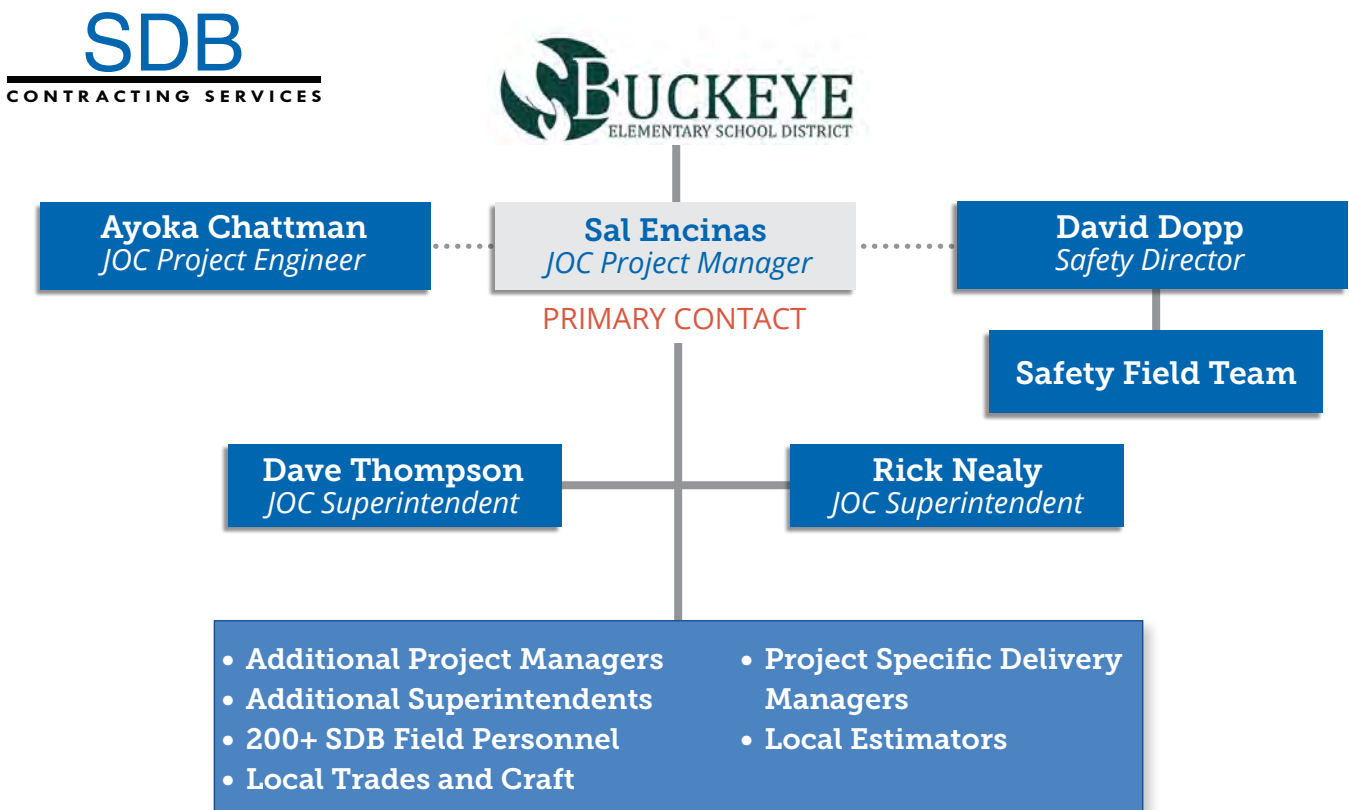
SDB
CONTRACTING SERVICES

BUCKEYE
ELEMENTARY SCHOOL DISTRICT

Ayoka Chattman
JOC Project Engineer

Sal Encinas
JOC Project Manager

PRIMARY CONTACT

David Dopp
Safety Director

Safety Field Team

Dave Thompson
JOC Superintendent

Rick Nealy
JOC Superintendent

• Additional Project Managers
• Additional Superintendents
• 200+ SDB Field Personnel
• Local Trades and Craft

• Project Specific Delivery Managers
• Local Estimators